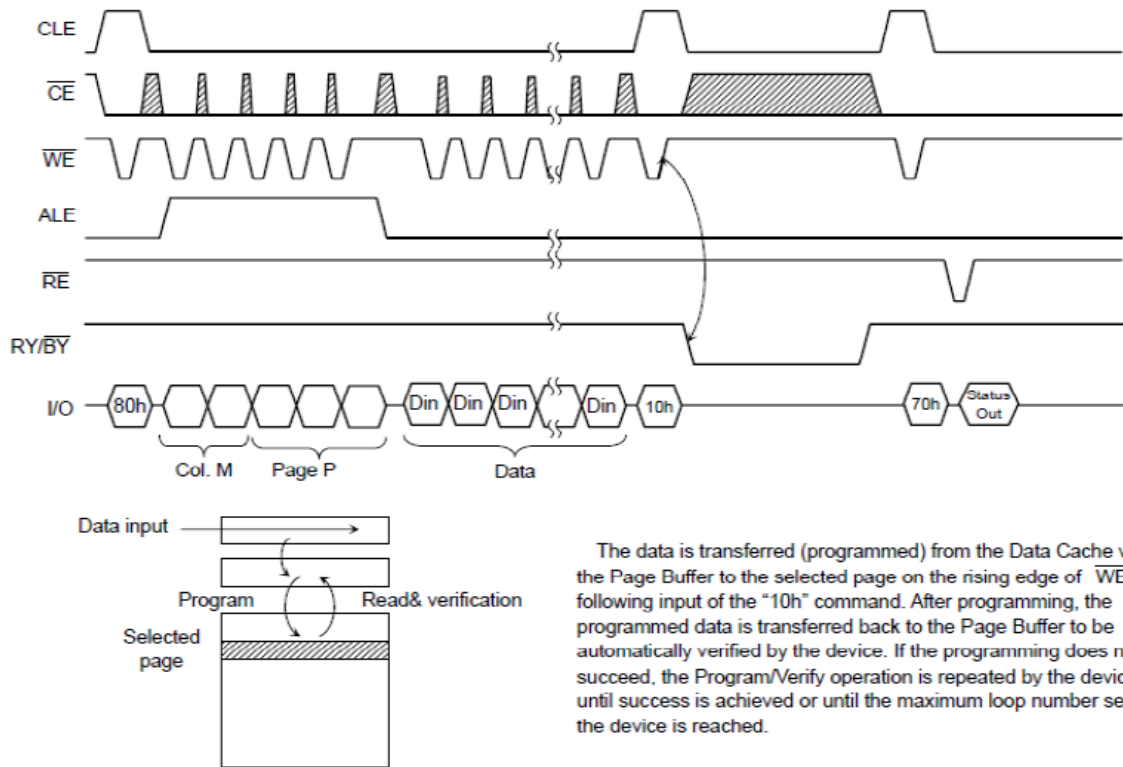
CLE

$\overline{CE}$

$\overline{WE}$

ALE

$\overline{RE}$

RY/$\overline{BY}$

I/O

80h

Din

Din

Din

Din

10h

70h

Status Out

Col. M

Page P

Data

Data input

Program

Read& verification

Selected page

The data is transferred (programmed) from the Data Cache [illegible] the Page Buffer to the selected page on the rising edge of $\overline{WE}$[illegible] following input of the "10h" command. After programming, the programmed data is transferred back to the Page Buffer to be automatically verified by the device. If the programming does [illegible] succeed, the Program/Verify operation is repeated by the devic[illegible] until success is achieved or until the maximum loop number se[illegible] the device is reached.